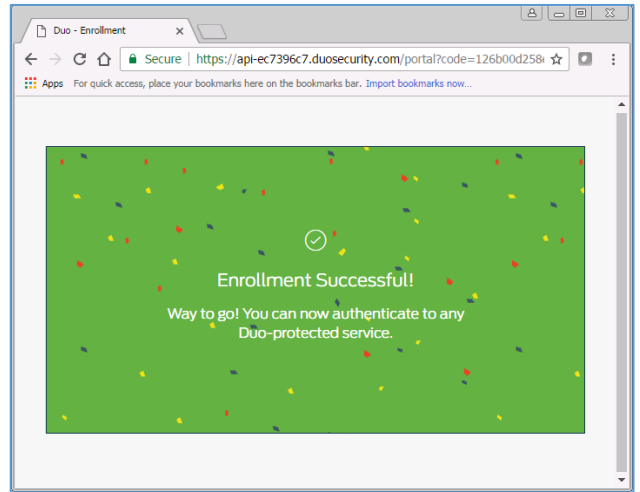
Duo - Enrollment ×

Secure | https://api-ec7396c7.duosecurity.com/portal?code=126b00d258

Apps For quick access, place your bookmarks here on the bookmarks bar. Import bookmarks now...

Enrollment Successful!

Way to go! You can now authenticate to any Duo-protected service.